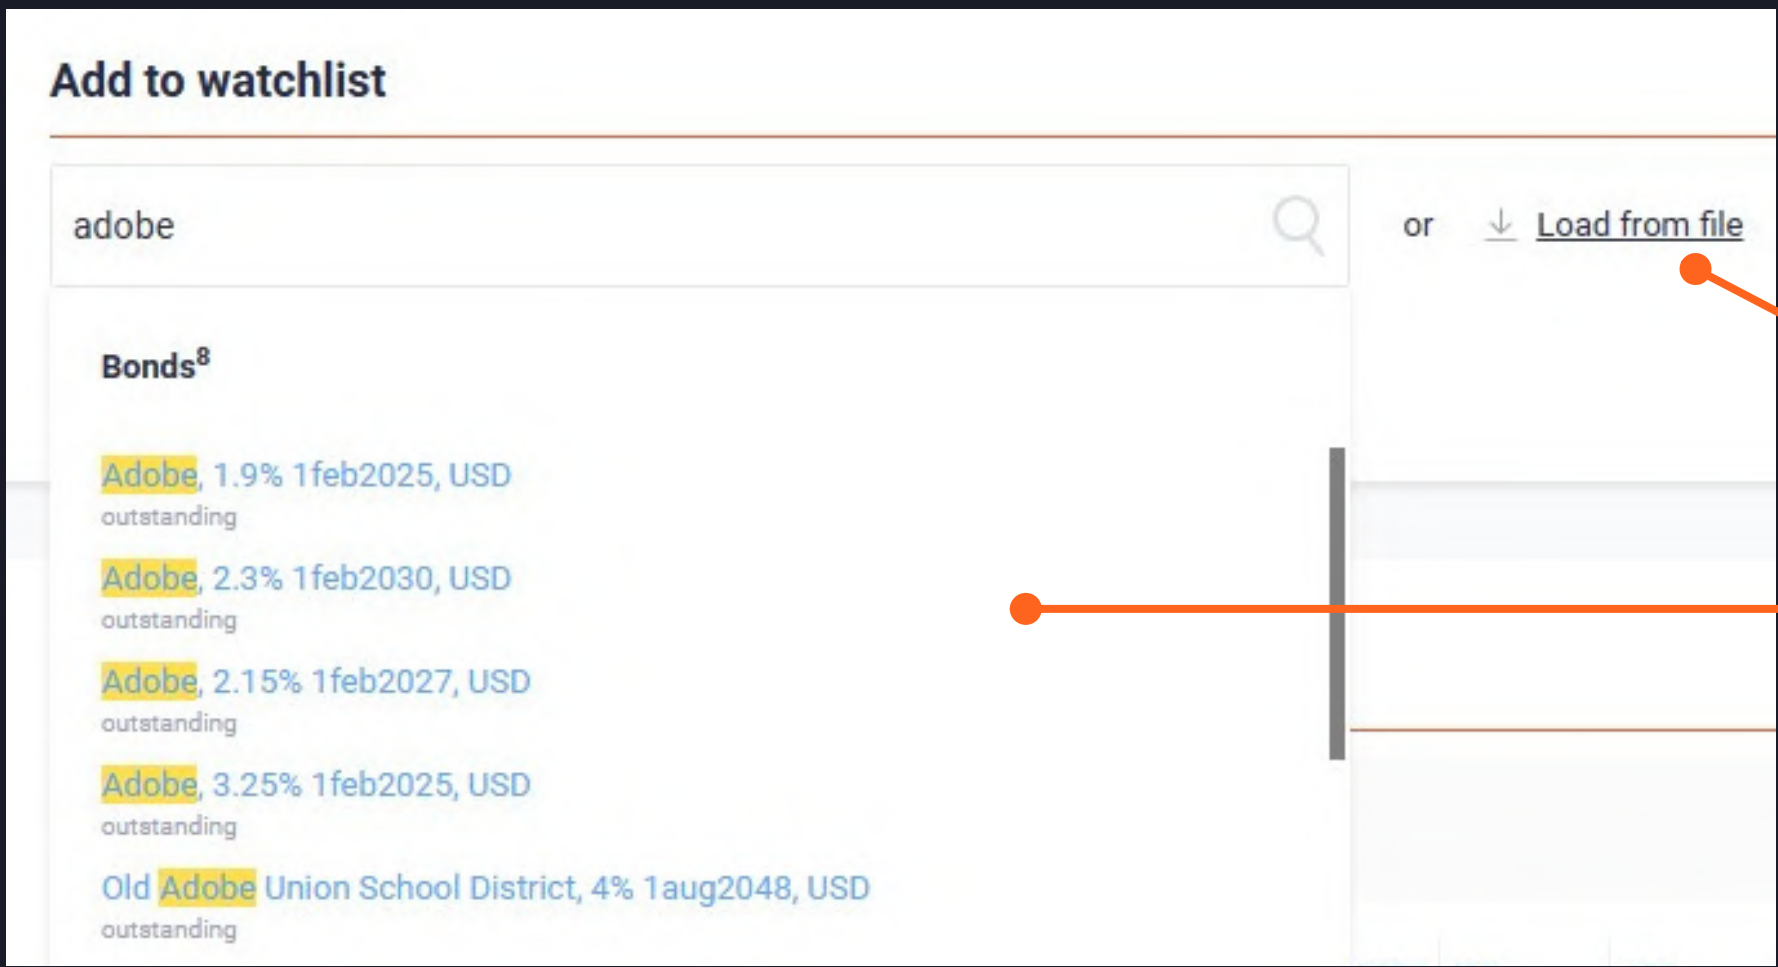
Add to watchlist

adobe

or Load from file

Bonds$^8$

Adobe, 1.9% 1feb2025, USD
outstanding

Adobe, 2.3% 1feb2030, USD
outstanding

Adobe, 2.15% 1feb2027, USD
outstanding

Adobe, 3.25% 1feb2025, USD
outstanding

Old Adobe Union School District, 4% 1aug2048, USD
outstanding